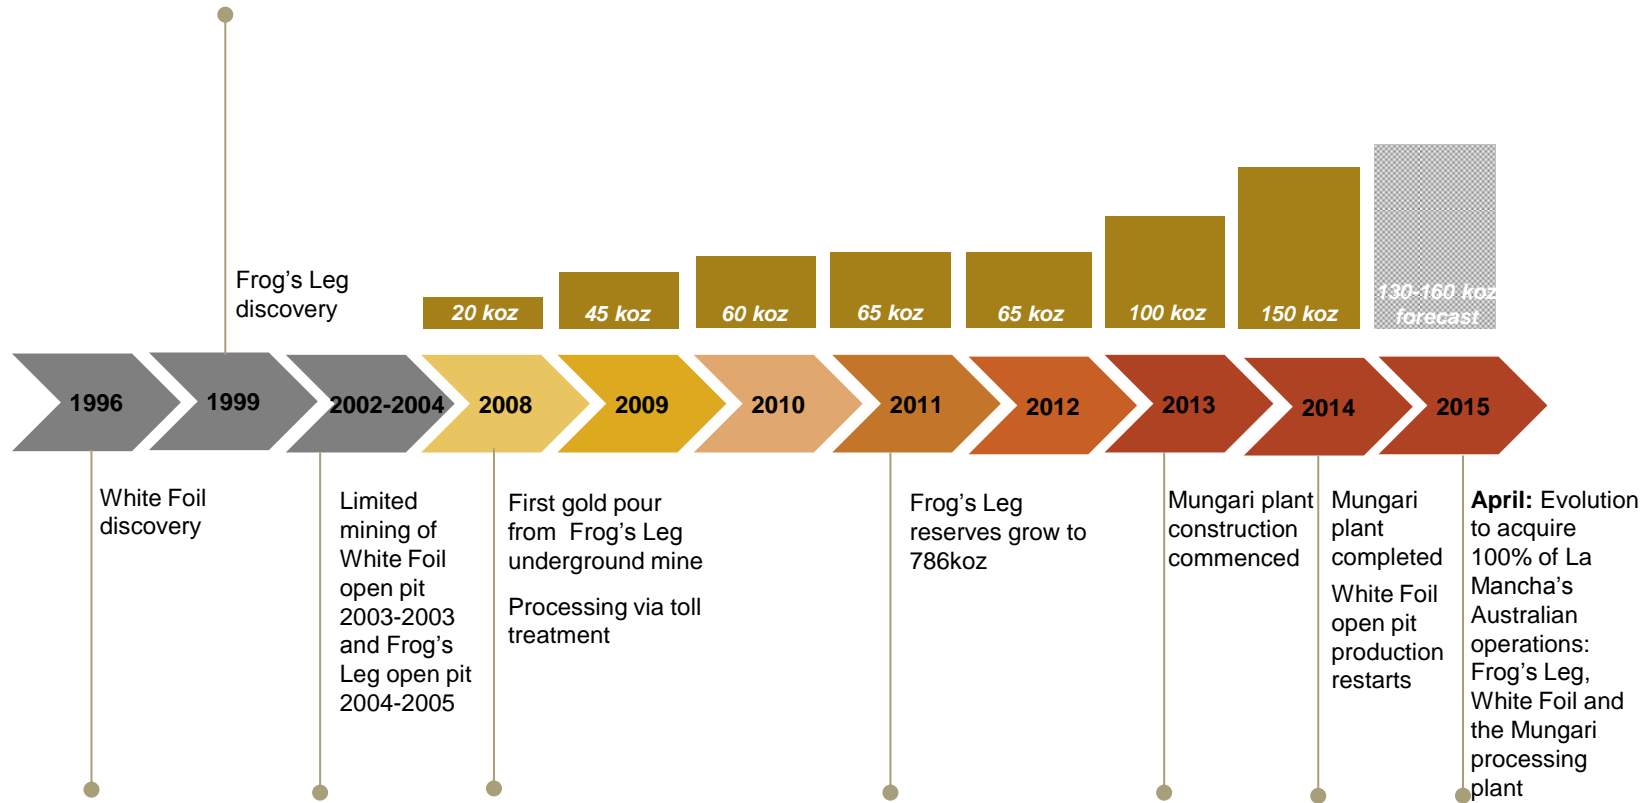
Frog's Leg discovery

20 koz

45 koz

60 koz

65 koz

65 koz

100 koz

150 koz

130-160 koz forecast

1996

1999

2002-2004

2008

2009

2010

2011

2012

2013

2014

2015

White Foil discovery

Limited mining of White Foil open pit 2003-2003 and Frog's Leg open pit 2004-2005

First gold pour from Frog's Leg underground mine

Processing via toll treatment

Frog's Leg reserves grow to 786koz

Mungari plant construction commenced

Mungari plant completed

White Foil open pit production restarts

**April:** Evolution to acquire 100% of La Mancha's Australian operations: Frog's Leg, White Foil and the Mungari processing plant